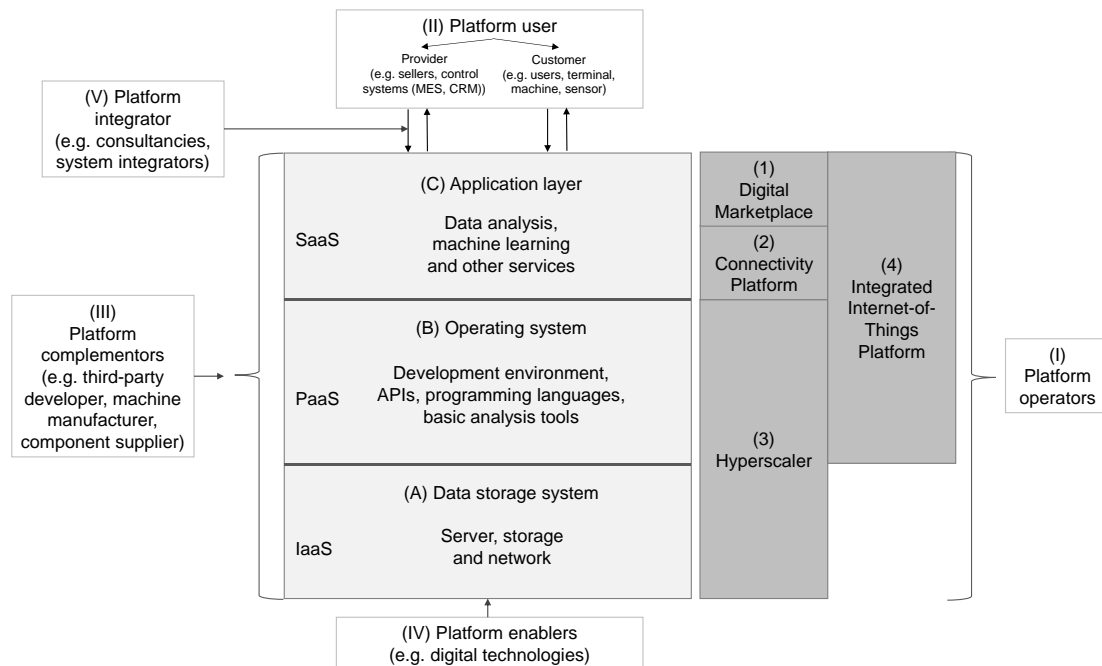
(II) Platform user

Provider
(e.g. sellers, control systems (MES, CRM))

Customer
(e.g. users, terminal, machine, sensor)

(V) Platform integrator
(e.g. consultancies, system integrators)

(C) Application layer

SaaS

Data analysis, machine learning and other services

(1)
Digital Marketplace

(2)
Connectivity Platform

(4)
Integrated Internet-of-Things Platform

(III)
Platform complementors
(e.g. third-party developer, machine manufacturer, component supplier)

(B) Operating system

PaaS

Development environment, APIs, programming languages, basic analysis tools

(3)
Hyperscaler

(I)
Platform operators

(A) Data storage system

IaaS

Server, storage and network

(IV) Platform enablers
(e.g. digital technologies)